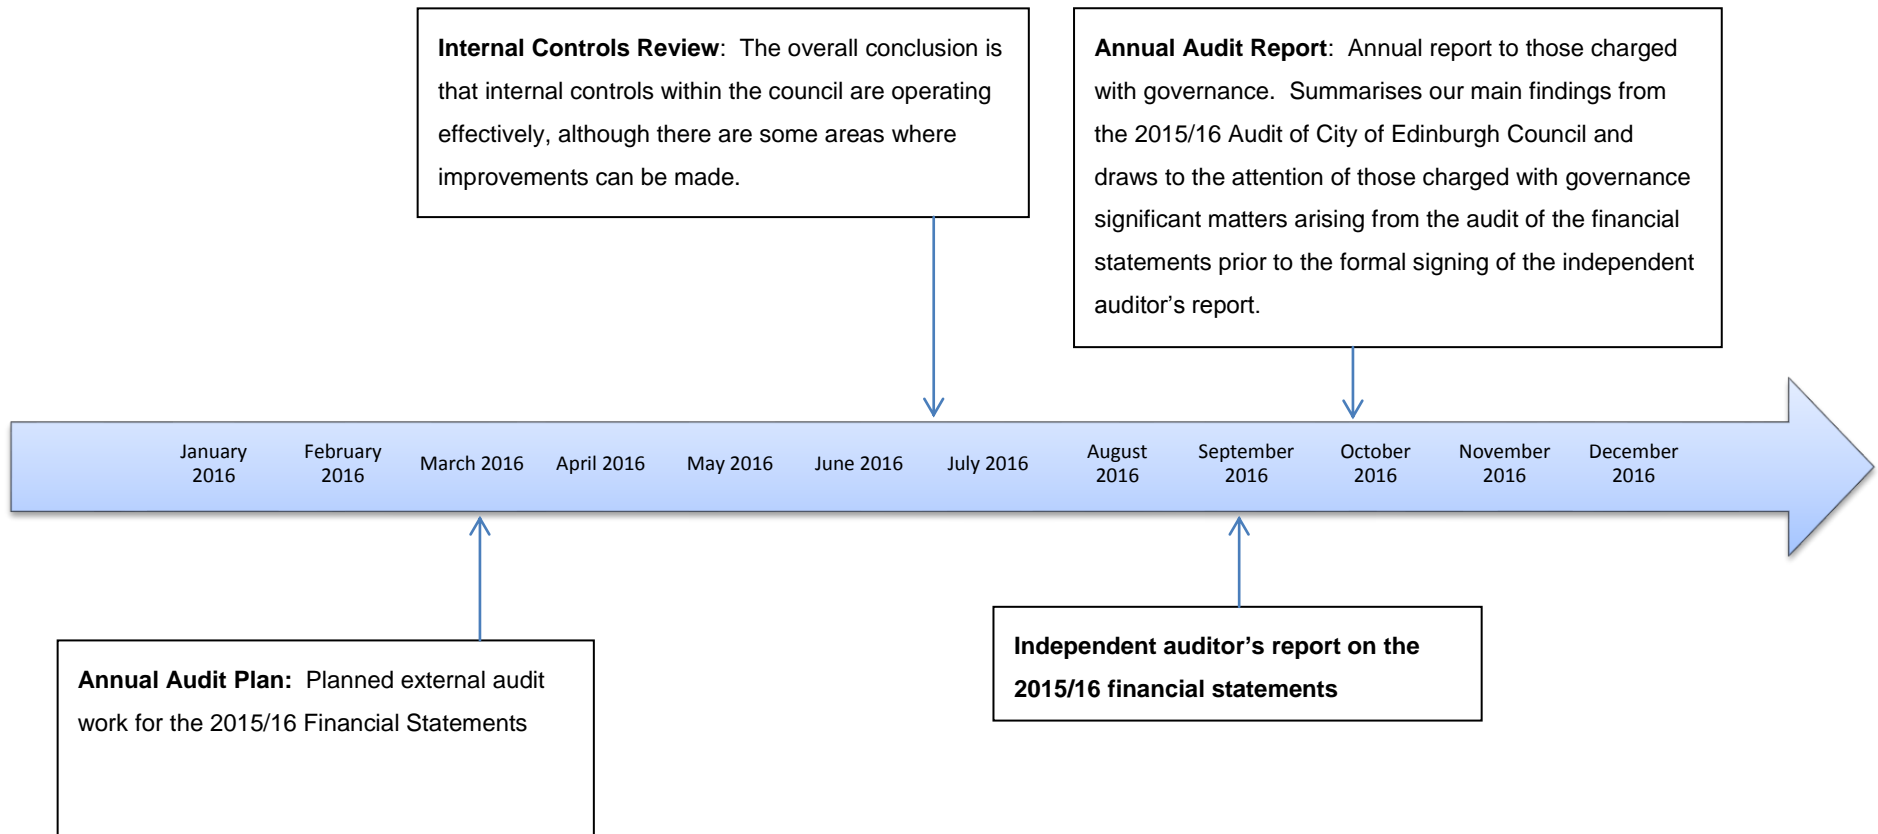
**Internal Controls Review**: The overall conclusion is that internal controls within the council are operating effectively, although there are some areas where improvements can be made.

**Annual Audit Report**: Annual report to those charged with governance. Summarises our main findings from the 2015/16 Audit of City of Edinburgh Council and draws to the attention of those charged with governance significant matters arising from the audit of the financial statements prior to the formal signing of the independent auditor's report.

January 2016
February 2016
March 2016
April 2016
May 2016
June 2016
July 2016
August 2016
September 2016
October 2016
November 2016
December 2016

**Annual Audit Plan:** Planned external audit work for the 2015/16 Financial Statements

**Independent auditor's report on the 2015/16 financial statements**